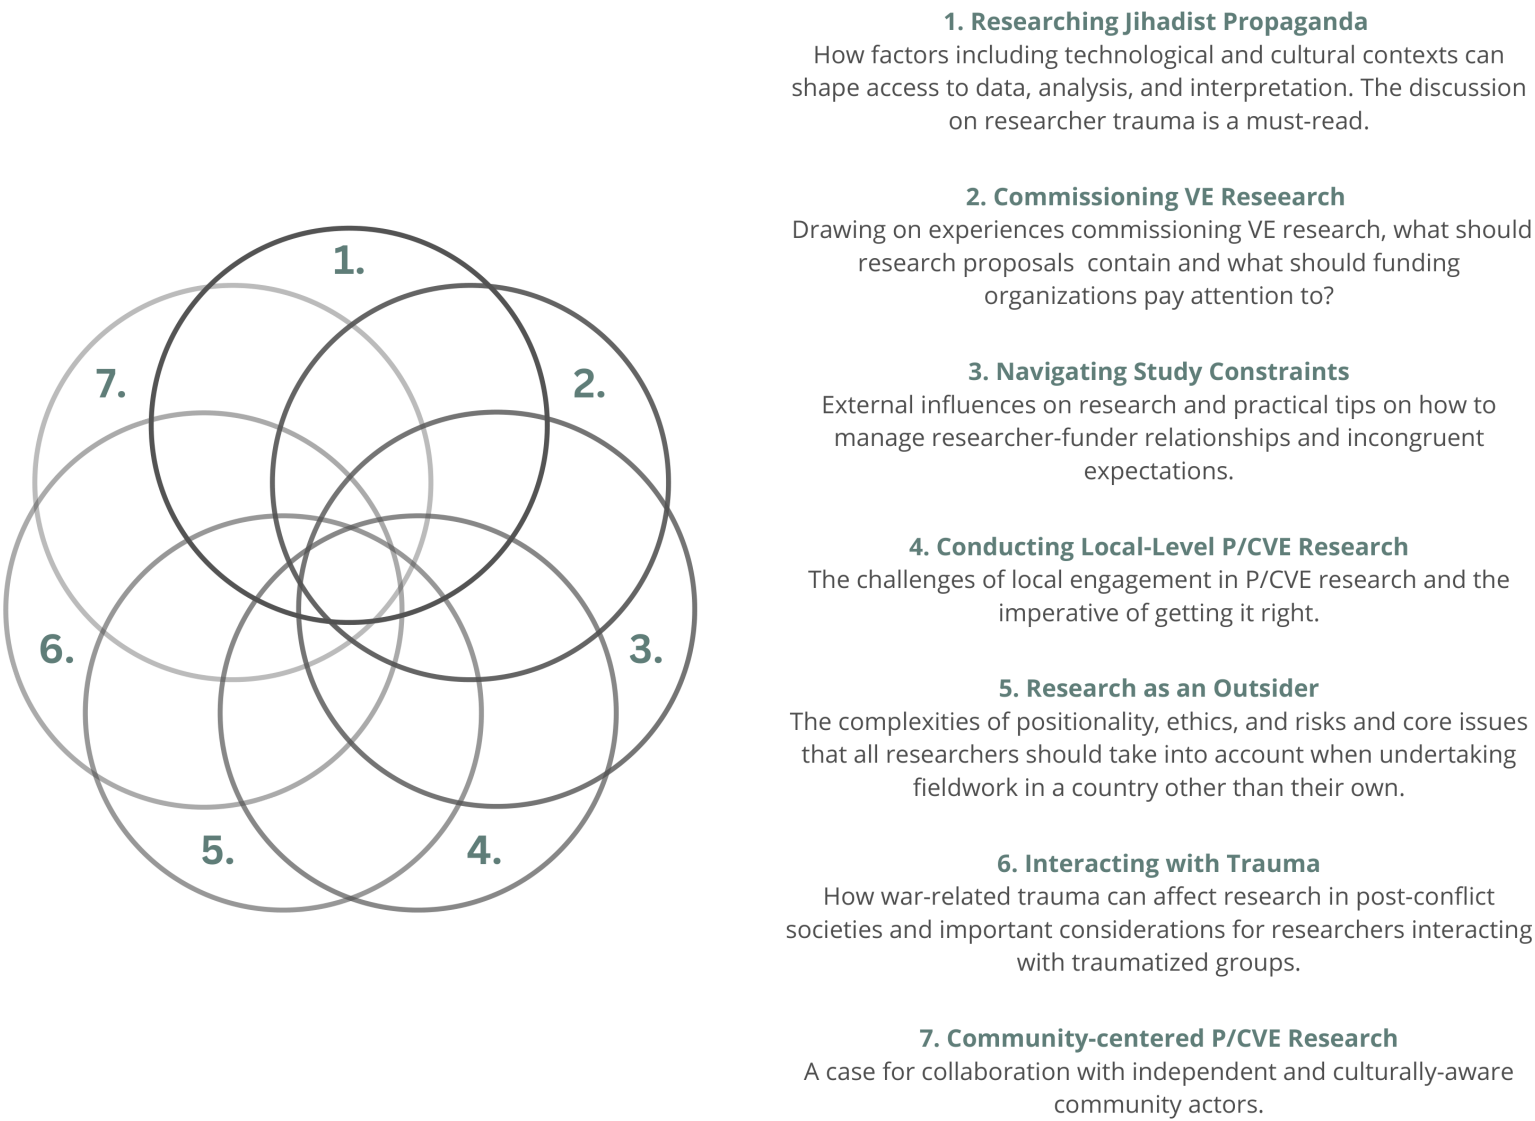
1.

7.

2.

6.

3.

5.

4.

1. Researching Jihadist Propaganda
How factors including technological and cultural contexts can shape access to data, analysis, and interpretation. The discussion on researcher trauma is a must-read.

2. Commissioning VE Reseearch
Drawing on experiences commissioning VE research, what should research proposals contain and what should funding organizations pay attention to?

3. Navigating Study Constraints
External influences on research and practical tips on how to manage researcher-funder relationships and incongruent expectations.

4. Conducting Local-Level P/CVE Research
The challenges of local engagement in P/CVE research and the imperative of getting it right.

5. Research as an Outsider
The complexities of positionality, ethics, and risks and core issues that all researchers should take into account when undertaking fieldwork in a country other than their own.

6. Interacting with Trauma
How war-related trauma can affect research in post-conflict societies and important considerations for researchers interacting with traumatized groups.

7. Community-centered P/CVE Research
A case for collaboration with independent and culturally-aware community actors.